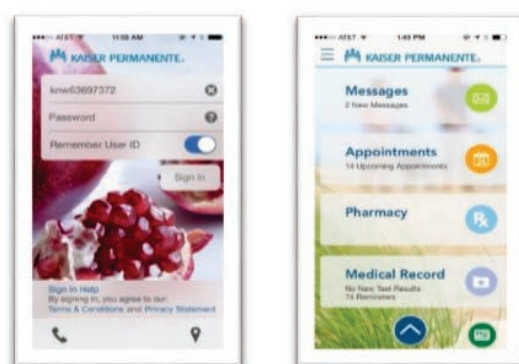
AT&T 11:55 AM

KAISER PERMANENTE.

knw63697372

Password

Remember User ID

Sign In

Sign In Help
By signing in, you agree to our:
Terms & Conditions and Privacy Statement

AT&T 1:43 PM

KAISER PERMANENTE.

Messages
2 New Messages

Appointments
14 Upcoming Appointments

Pharmacy

Medical Record
No New Test Results
75 Reminders